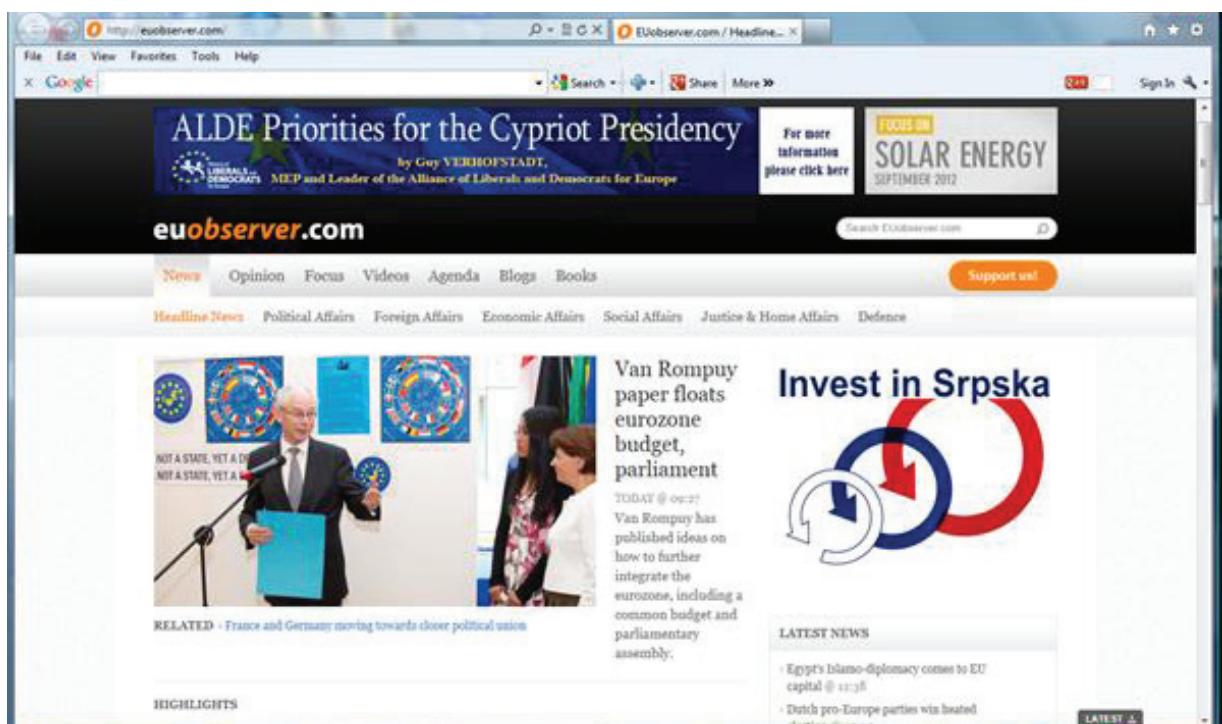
http://euobserver.com/ EUobserver.com / Headline...

File Edit View Favorites Tools Help

× Google Search Share More »

Sign In

ALDE Priorities for the Cypriot Presidency

by Guy VERHOFSTADT, MEP and Leader of the Alliance of Liberals and Democrats for Europe

LIBERALS DEMOCRATS

For more information please click here

FOCUS ON SOLAR ENERGY SEPTEMBER 2012

euobserver.com

Search EUobserver.com

News Opinion Focus Videos Agenda Blogs Books

Support us!

Headline News Political Affairs Foreign Affairs Economic Affairs Social Affairs Justice & Home Affairs Defence

NOT A STATE, YET A D
NOT A STATE, YET A

Van Rompuy paper floats eurozone budget, parliament

TODAY @ 09:27

Van Rompuy has published ideas on how to further integrate the eurozone, including a common budget and parliamentary assembly.

RELATED · France and Germany moving towards closer political union

Invest in Srpska

LATEST NEWS

· Egypt's Islamo-diplomacy comes to EU capital @ 12:38

· Dutch pro-Europe parties win heated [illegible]

HIGHLIGHTS

LATEST